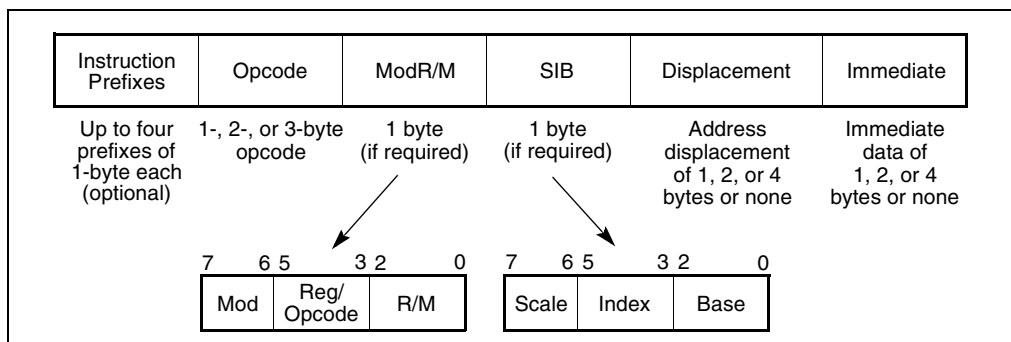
| Instruction Prefixes | Opcode | ModR/M | SIB | Displacement | Immediate |
|---|---|---|---|---|---|
| Up to four prefixes of 1-byte each (optional) | 1-, 2-, or 3-byte opcode | 1 byte (if required) | 1 byte (if required) | Address displacement of 1, 2, or 4 bytes or none | Immediate data of 1, 2, or 4 bytes or none |

7 6 5 3 2 0

| Mod | Reg/ Opcode | R/M |
|---|---|---|

7 6 5 3 2 0

| Scale | Index | Base |
|---|---|---|